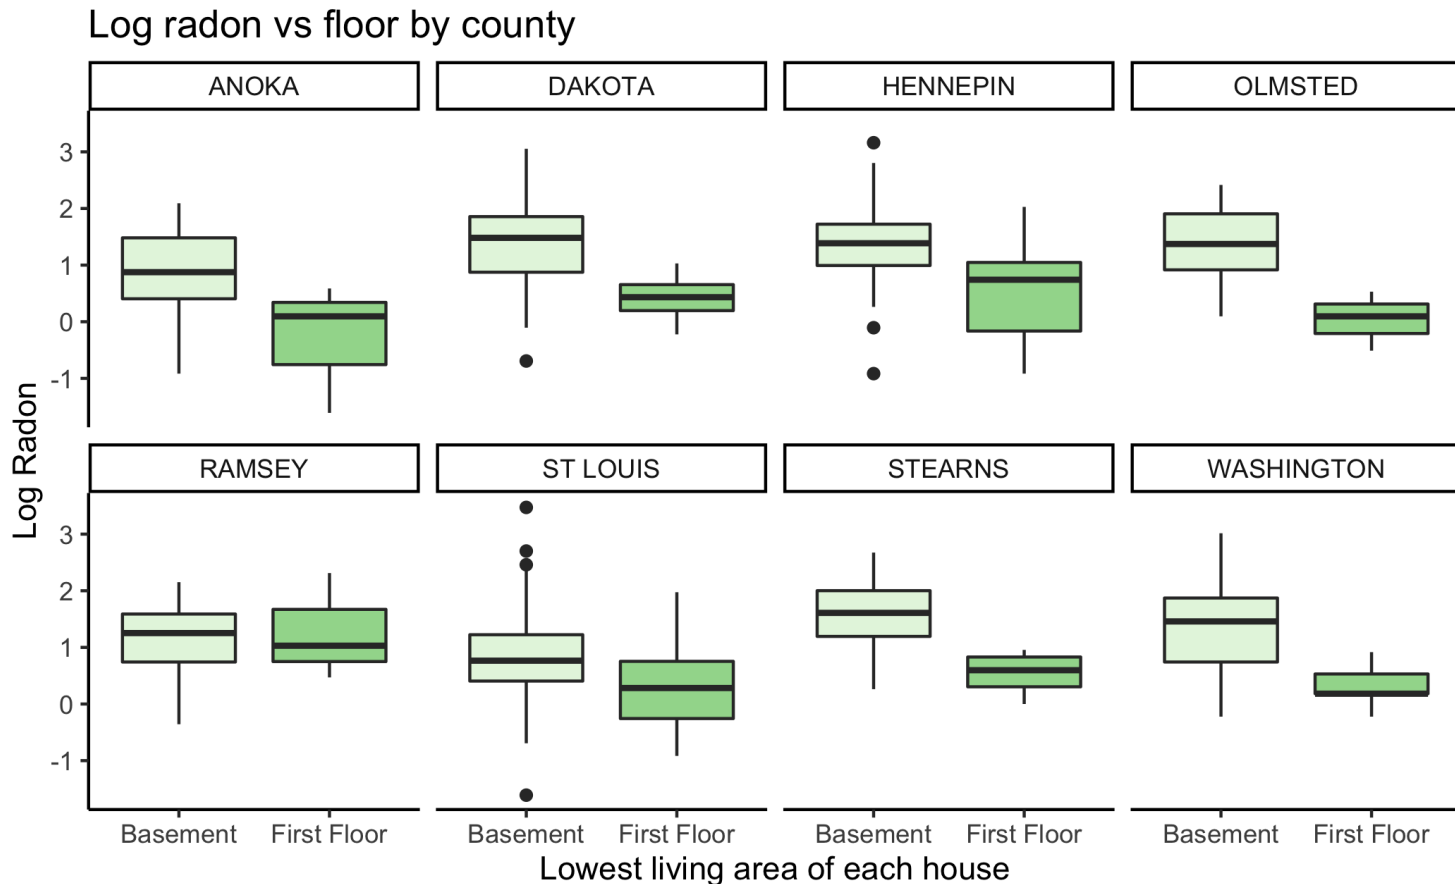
Log radon vs floor by county

ANOKA
DAKOTA
HENNEPIN
OLMSTED

3
2
1
0
-1

Log Radon

RAMSEY
ST LOUIS
STEARNS
WASHINGTON

3
2
1
0
-1

Basement First Floor
Basement First Floor
Basement First Floor
Basement First Floor

Lowest living area of each house